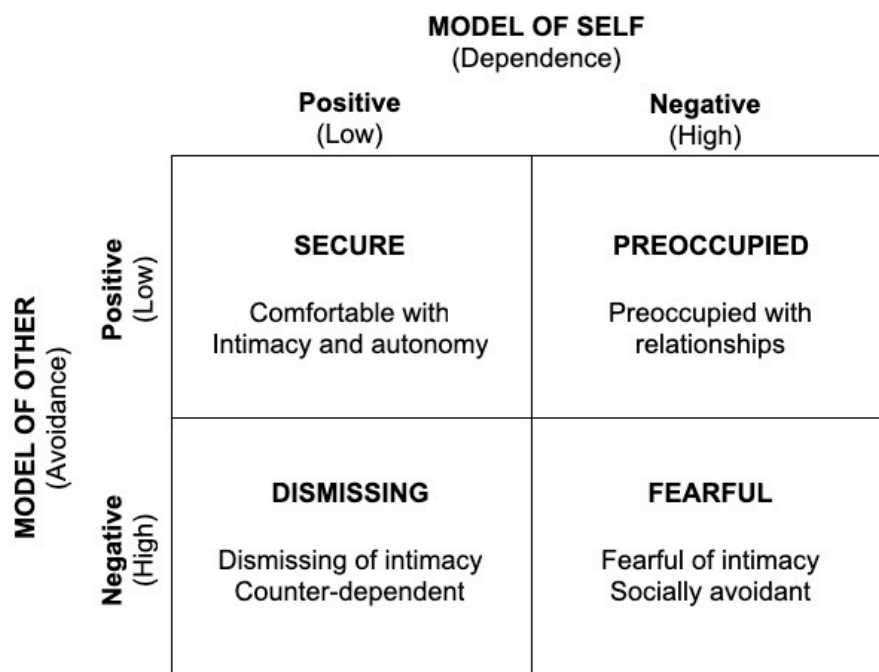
MODEL OF SELF
(Dependence)

| | Positive (Low) | Negative (High) |
|---|---|---|
| **MODEL OF OTHER (Avoidance)** Positive (Low) | SECURE<br>Comfortable with Intimacy and autonomy | PREOCCUPIED<br>Preoccupied with relationships |
| **MODEL OF OTHER (Avoidance)** Negative (High) | DISMISSING<br>Dismissing of intimacy Counter-dependent | FEARFUL<br>Fearful of intimacy Socially avoidant |